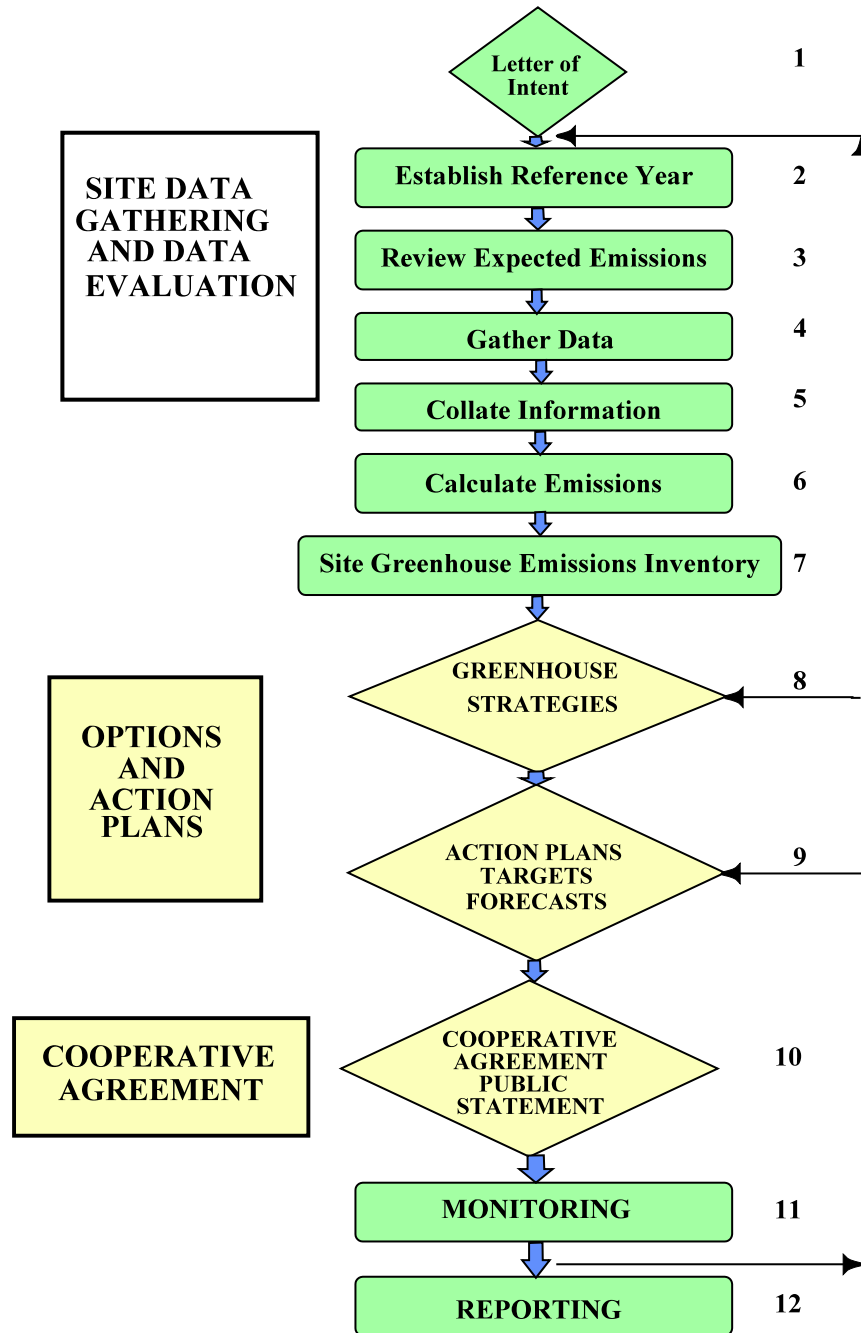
Letter of Intent

1

SITE DATA GATHERING AND DATA EVALUATION

Establish Reference Year

2

Review Expected Emissions

3

Gather Data

4

Collate Information

5

Calculate Emissions

6

Site Greenhouse Emissions Inventory

7

OPTIONS AND ACTION PLANS

GREENHOUSE STRATEGIES

8

ACTION PLANS TARGETS FORECASTS

9

COOPERATIVE AGREEMENT

COOPERATIVE AGREEMENT PUBLIC STATEMENT

10

MONITORING

11

REPORTING

12